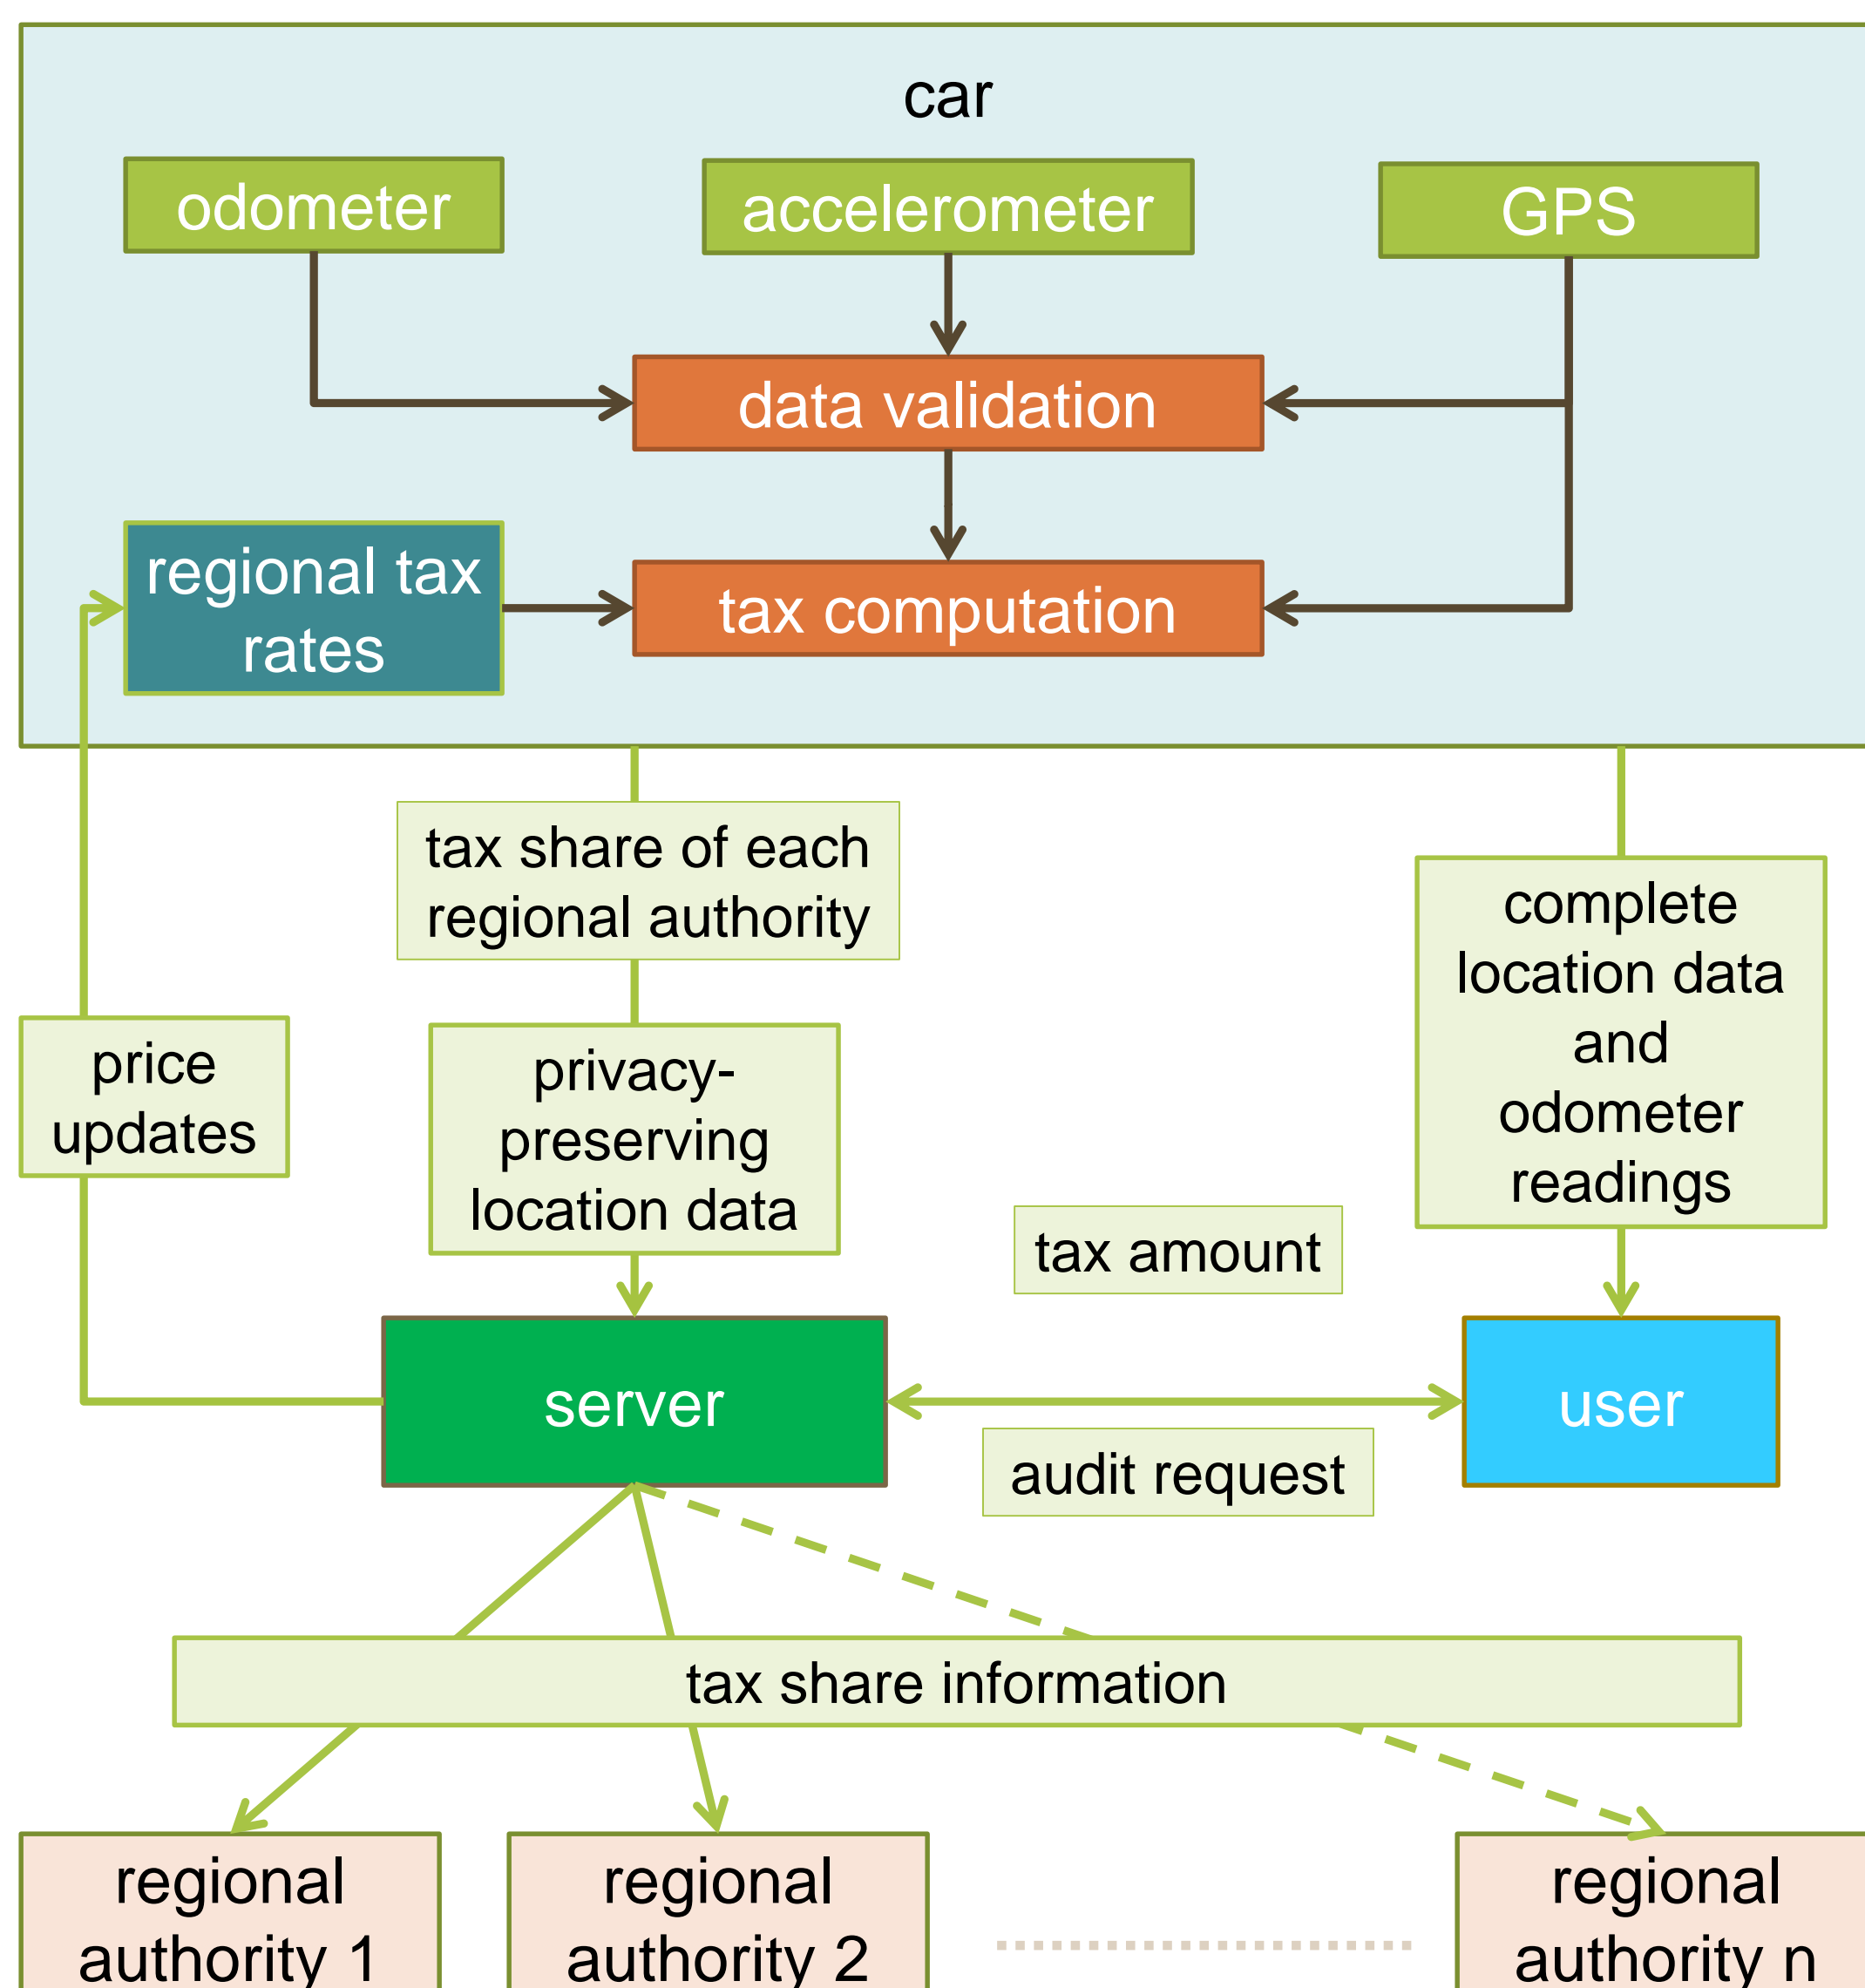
car

odometer

accelerometer

GPS

data validation

regional tax rates

tax computation

tax share of each regional authority

complete location data and odometer readings

price updates

privacy-preserving location data

tax amount

server

user

audit request

tax share information

regional authority 1

regional authority 2

regional authority n